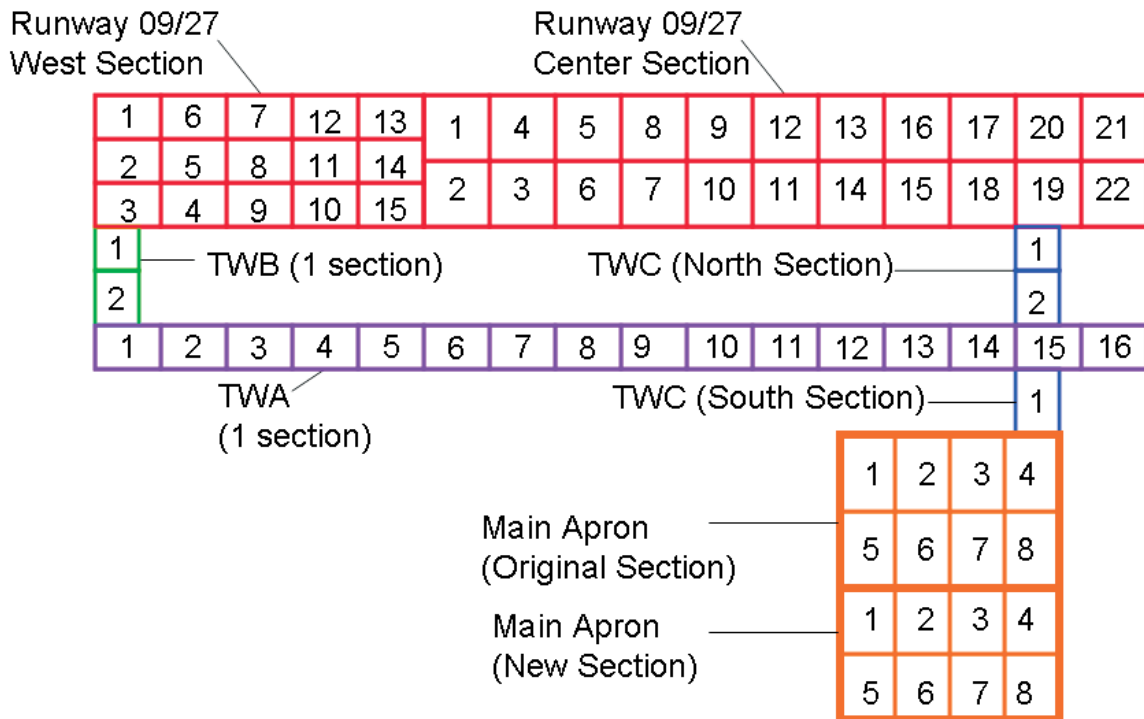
Runway 09/27
West Section

Runway 09/27
Center Section

| 1 | 6 | 7 | 12 | 13 |
|---|---|---|---|---|
| 2 | 5 | 8 | 11 | 14 |
| 3 | 4 | 9 | 10 | 15 |

| 1 | 4 | 5 | 8 | 9 | 12 | 13 | 16 | 17 | 20 | 21 |
|---|---|---|---|---|---|---|---|---|---|---|
| 2 | 3 | 6 | 7 | 10 | 11 | 14 | 15 | 18 | 19 | 22 |

1
2
TWB (1 section)

TWC (North Section)
1
2

| 1 | 2 | 3 | 4 | 5 | 6 | 7 | 8 | 9 | 10 | 11 | 12 | 13 | 14 | 15 | 16 |
|---|---|---|---|---|---|---|---|---|---|---|---|---|---|---|---|

TWA
(1 section)

TWC (South Section)
1

Main Apron
(Original Section)

| 1 | 2 | 3 | 4 |
|---|---|---|---|
| 5 | 6 | 7 | 8 |

Main Apron
(New Section)

| 1 | 2 | 3 | 4 |
|---|---|---|---|
| 5 | 6 | 7 | 8 |